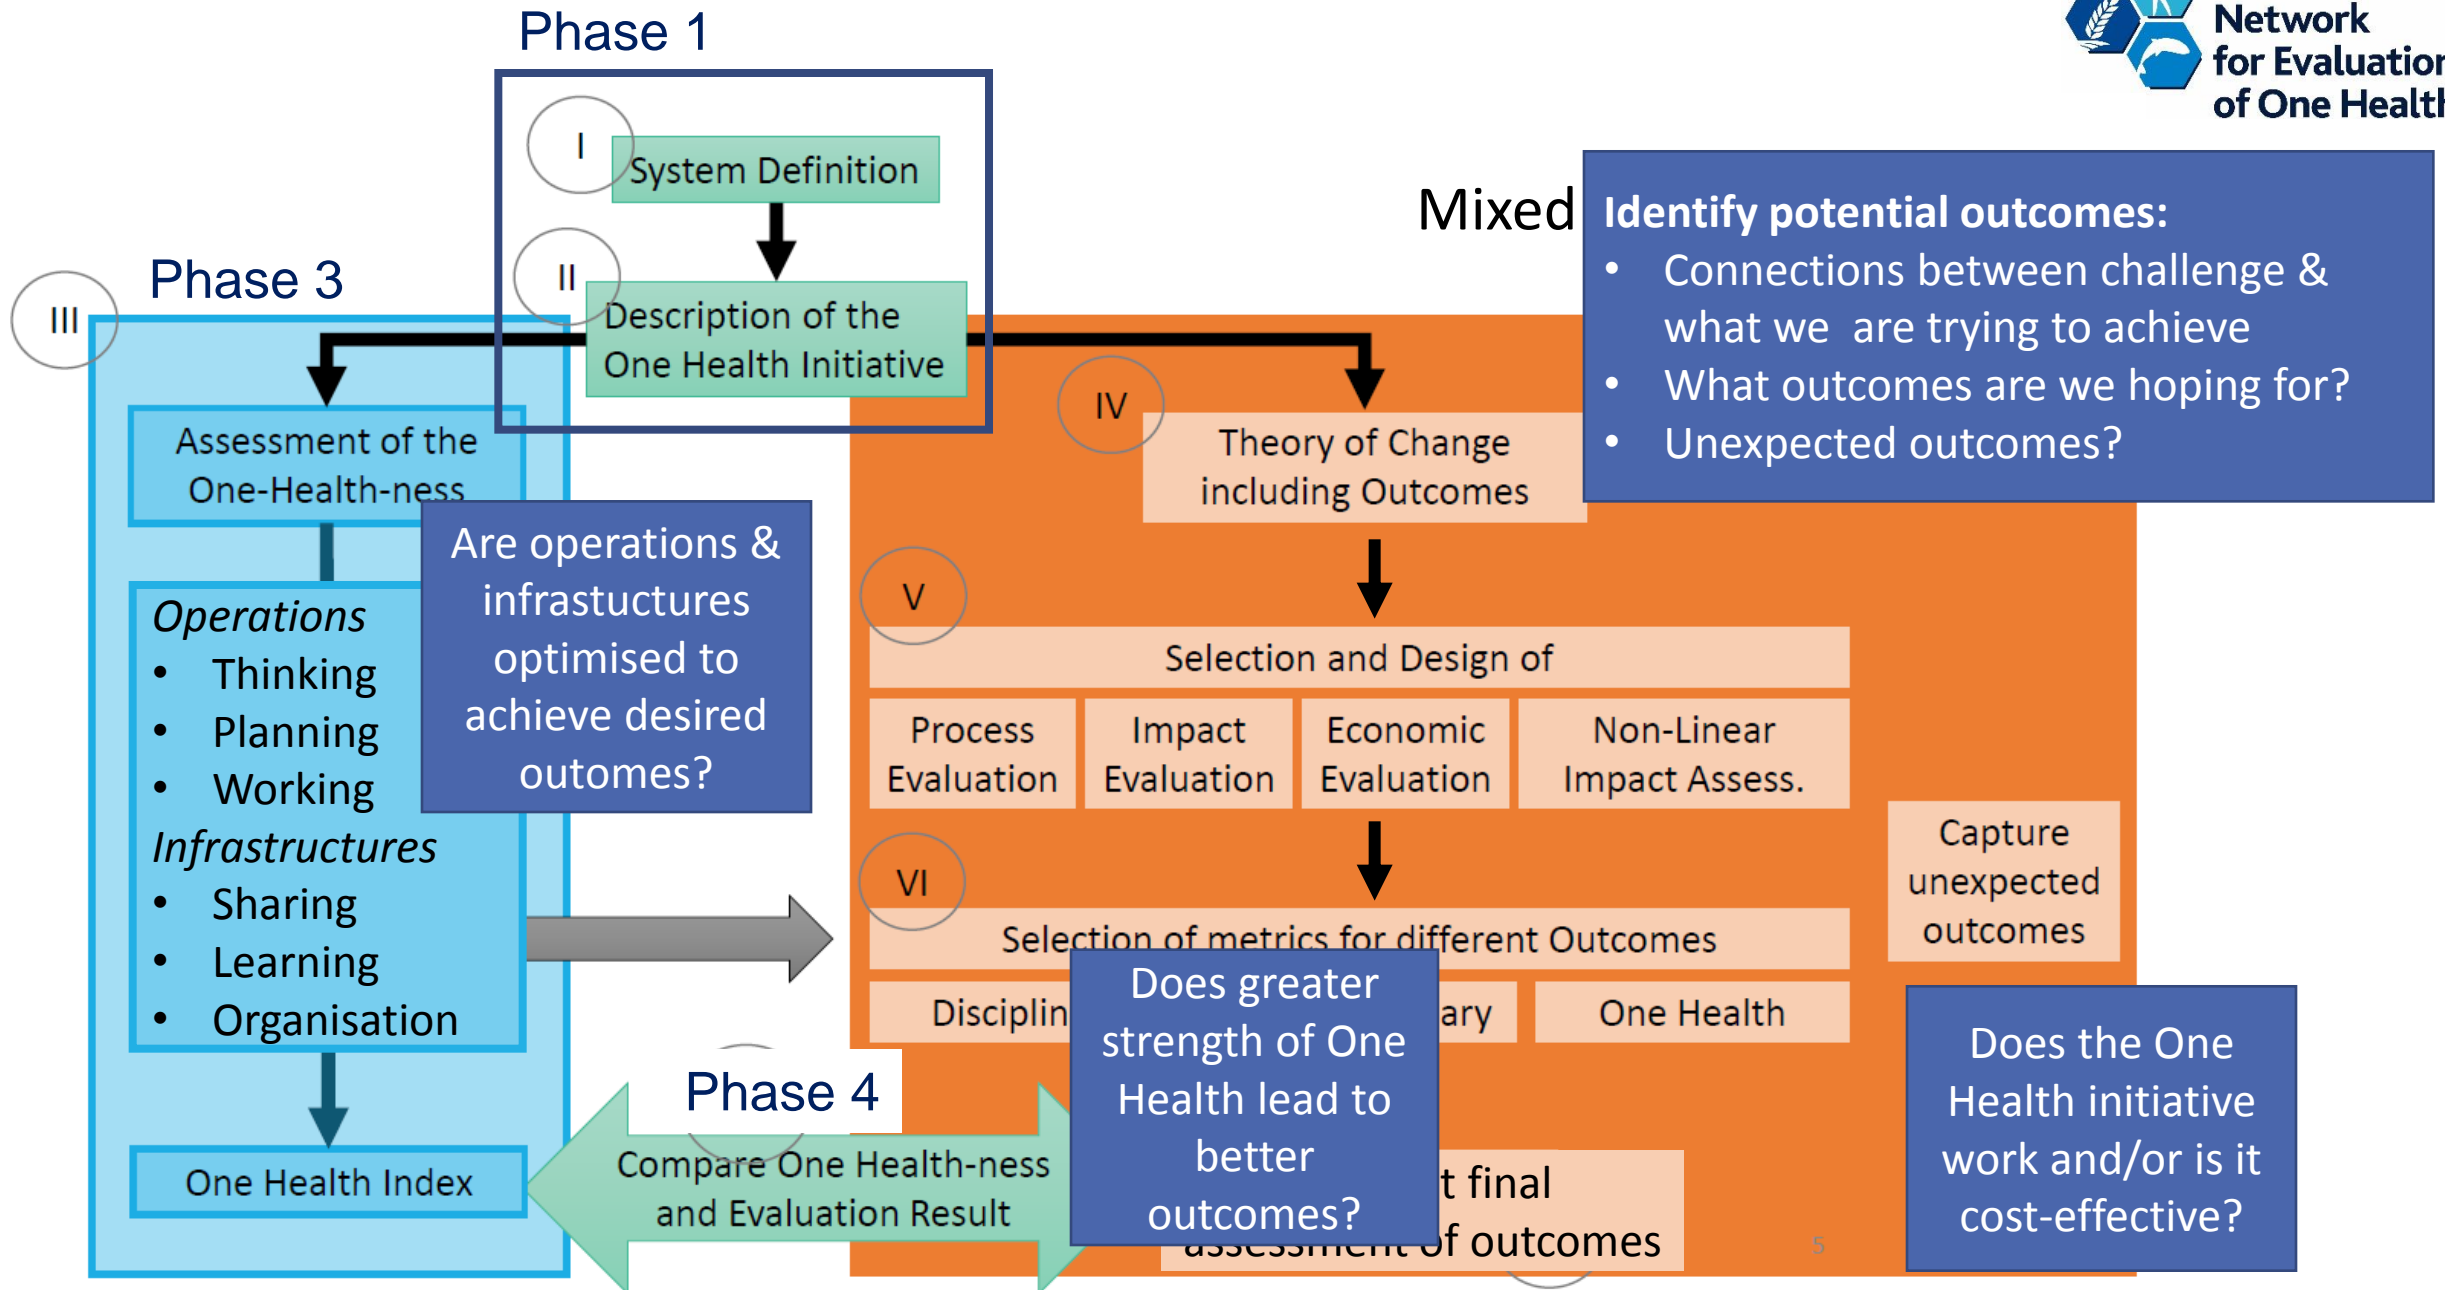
Phase 1

Network for Evaluation of One Health

I

System Definition

II

Description of the One Health Initiative

Phase 3

III

Assessment of the One-Health-ness

Operations
• Thinking
• Planning
• Working
Infrastructures
• Sharing
• Learning
• Organisation

Are operations & infrastructures optimised to achieve desired outomes?

One Health Index

Mixed

Identify potential outcomes:
• Connections between challenge & what we are trying to achieve
• What outcomes are we hoping for?
• Unexpected outcomes?

IV

Theory of Change including Outcomes

V

Selection and Design of

| Process Evaluation | Impact Evaluation | Economic Evaluation | Non-Linear Impact Assess. |
|---|---|---|---|

Capture unexpected outcomes

VI

Selection of metrics for different Outcomes

Disciplin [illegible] ary

One Health

Does greater strength of One Health lead to better outcomes?

Phase 4

Compare One Health-ness and Evaluation Result

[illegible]t final assessment of outcomes

Does the One Health initiative work and/or is it cost-effective?

5